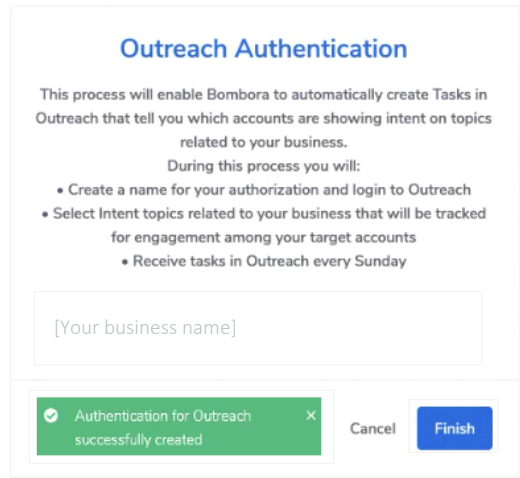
Outreach Authentication

This process will enable Bombora to automatically create Tasks in Outreach that tell you which accounts are showing intent on topics related to your business.
During this process you will:
• Create a name for your authorization and login to Outreach
• Select Intent topics related to your business that will be tracked for engagement among your target accounts
• Receive tasks in Outreach every Sunday

[Your business name]

Authentication for Outreach successfully created ×

Cancel

Finish